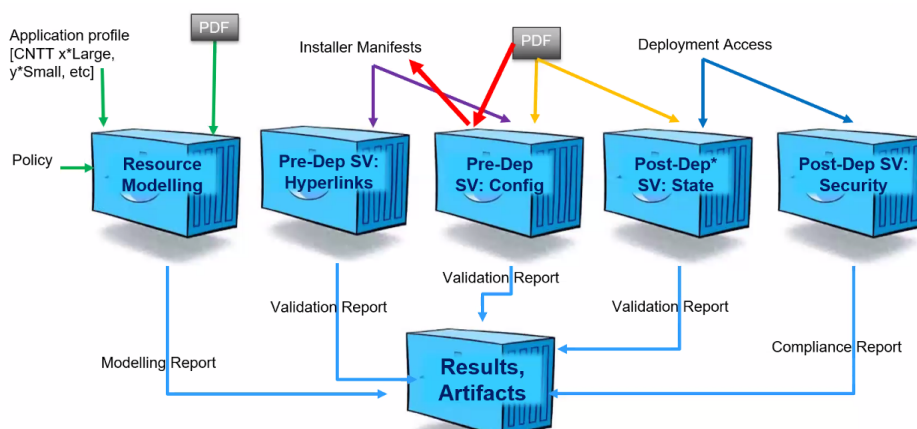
Application profile [CNTT x*Large, y*Small, etc]

PDF

Installer Manifests

PDF

Deployment Access

Policy

Resource Modelling

Pre-Dep SV: Hyperlinks

Pre-Dep SV: Config

Post-Dep* SV: State

Post-Dep SV: Security

Validation Report

Validation Report

Validation Report

Modelling Report

Compliance Report

Results, Artifacts